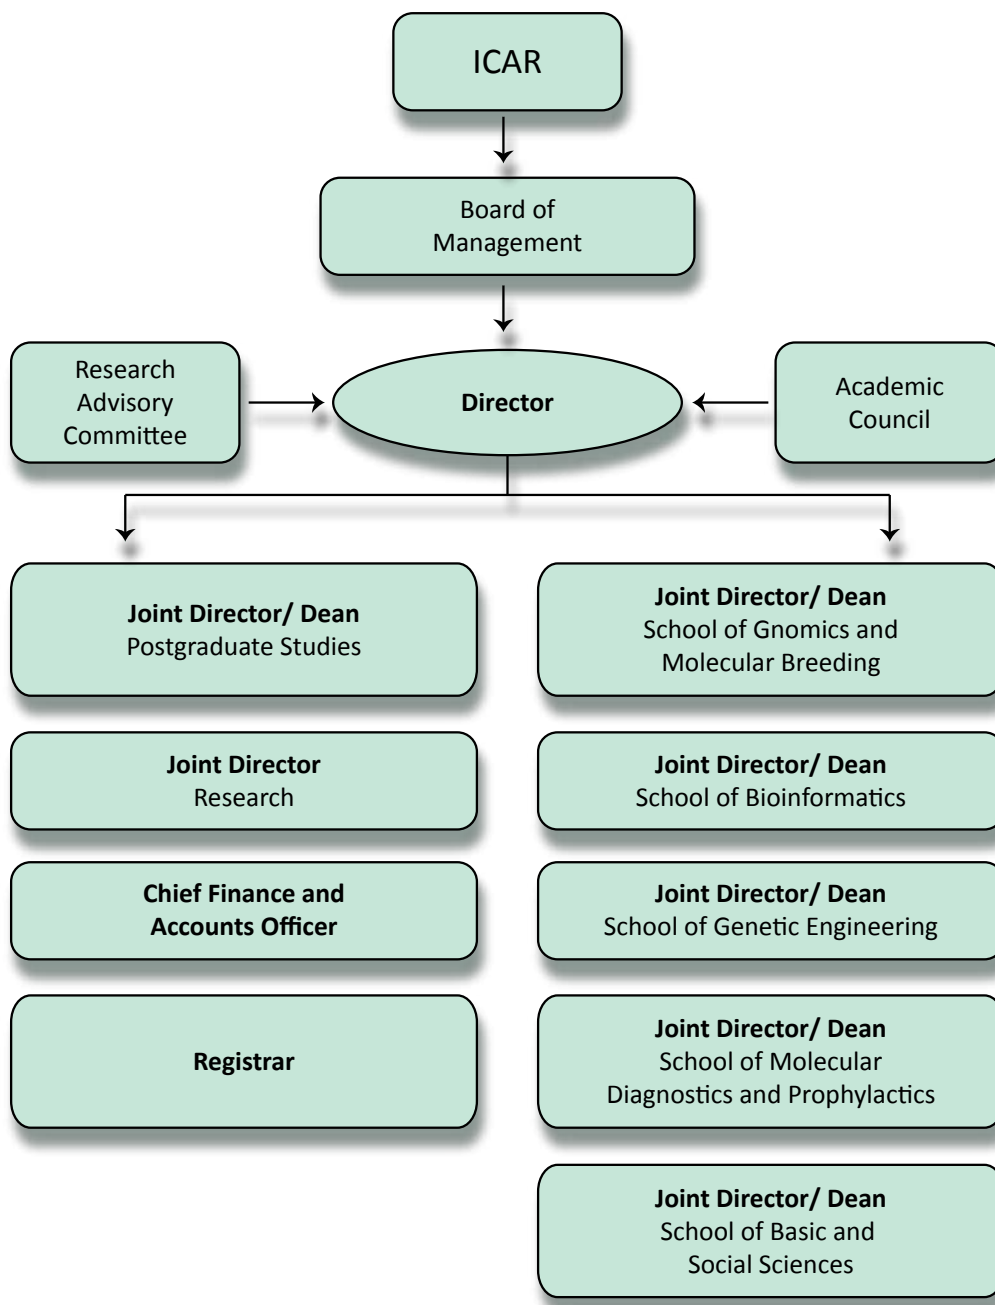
ICAR

Board of Management

Research Advisory Committee

Director

Academic Council

Joint Director/ Dean
Postgraduate Studies

Joint Director
Research

Chief Finance and Accounts Officer

Registrar

Joint Director/ Dean
School of Gnomics and Molecular Breeding

Joint Director/ Dean
School of Bioinformatics

Joint Director/ Dean
School of Genetic Engineering

Joint Director/ Dean
School of Molecular Diagnostics and Prophylactics

Joint Director/ Dean
School of Basic and Social Sciences